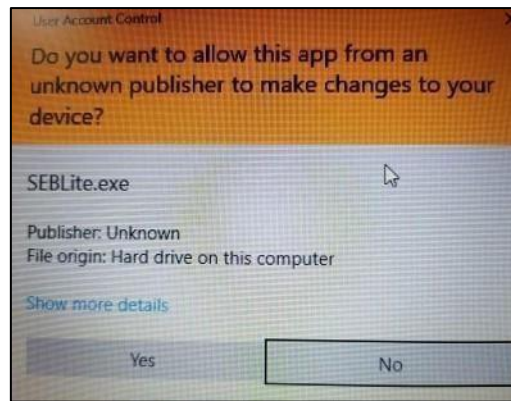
User Account Control

Do you want to allow this app from an unknown publisher to make changes to your device?

SEBLite.exe

Publisher: Unknown
File origin: Hard drive on this computer

Show more details

Yes

No